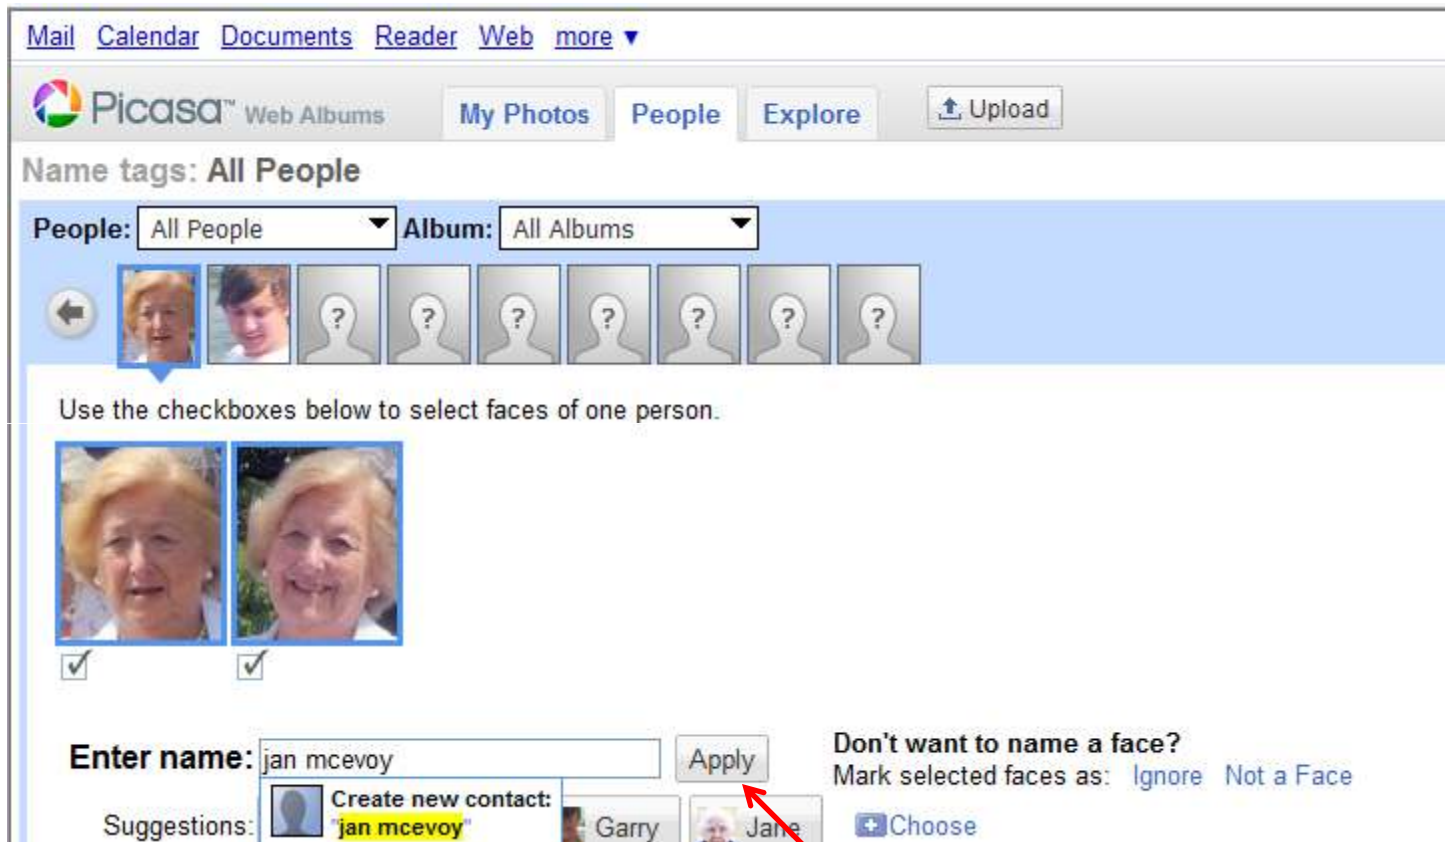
Mail Calendar Documents Reader Web more ▼

Picasa™ Web Albums

My Photos People Explore

Upload

Name tags: All People

People: All People Album: All Albums

?
?
?
?
?
?
?

Use the checkboxes below to select faces of one person.

Enter name: jan mcevoy Apply

Don't want to name a face?
Mark selected faces as: Ignore Not a Face

Create new contact:
"jan mcevoy"

Suggestions: Garry Jane Choose